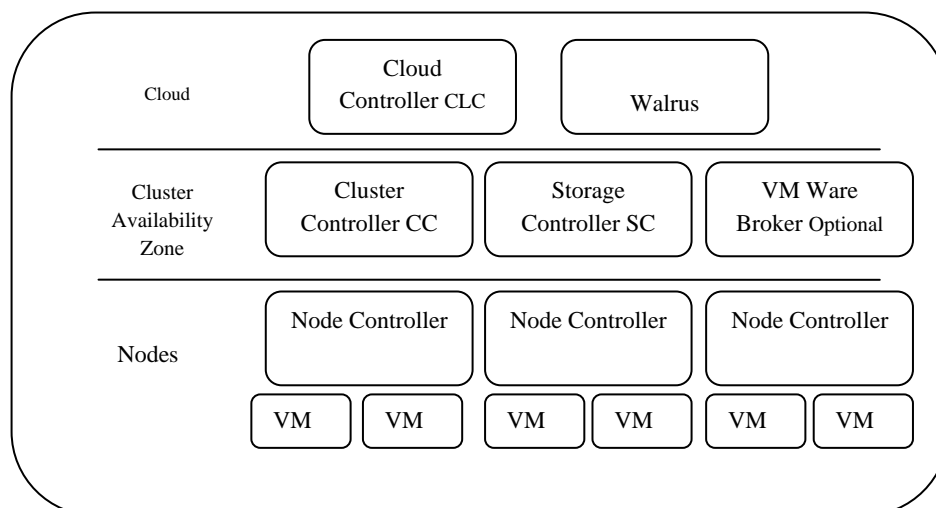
Cloud

Cloud Controller CLC

Walrus

Cluster Availability Zone

Cluster Controller CC

Storage Controller SC

VM Ware Broker Optional

Nodes

Node Controller

Node Controller

Node Controller

VM

VM

VM

VM

VM

VM